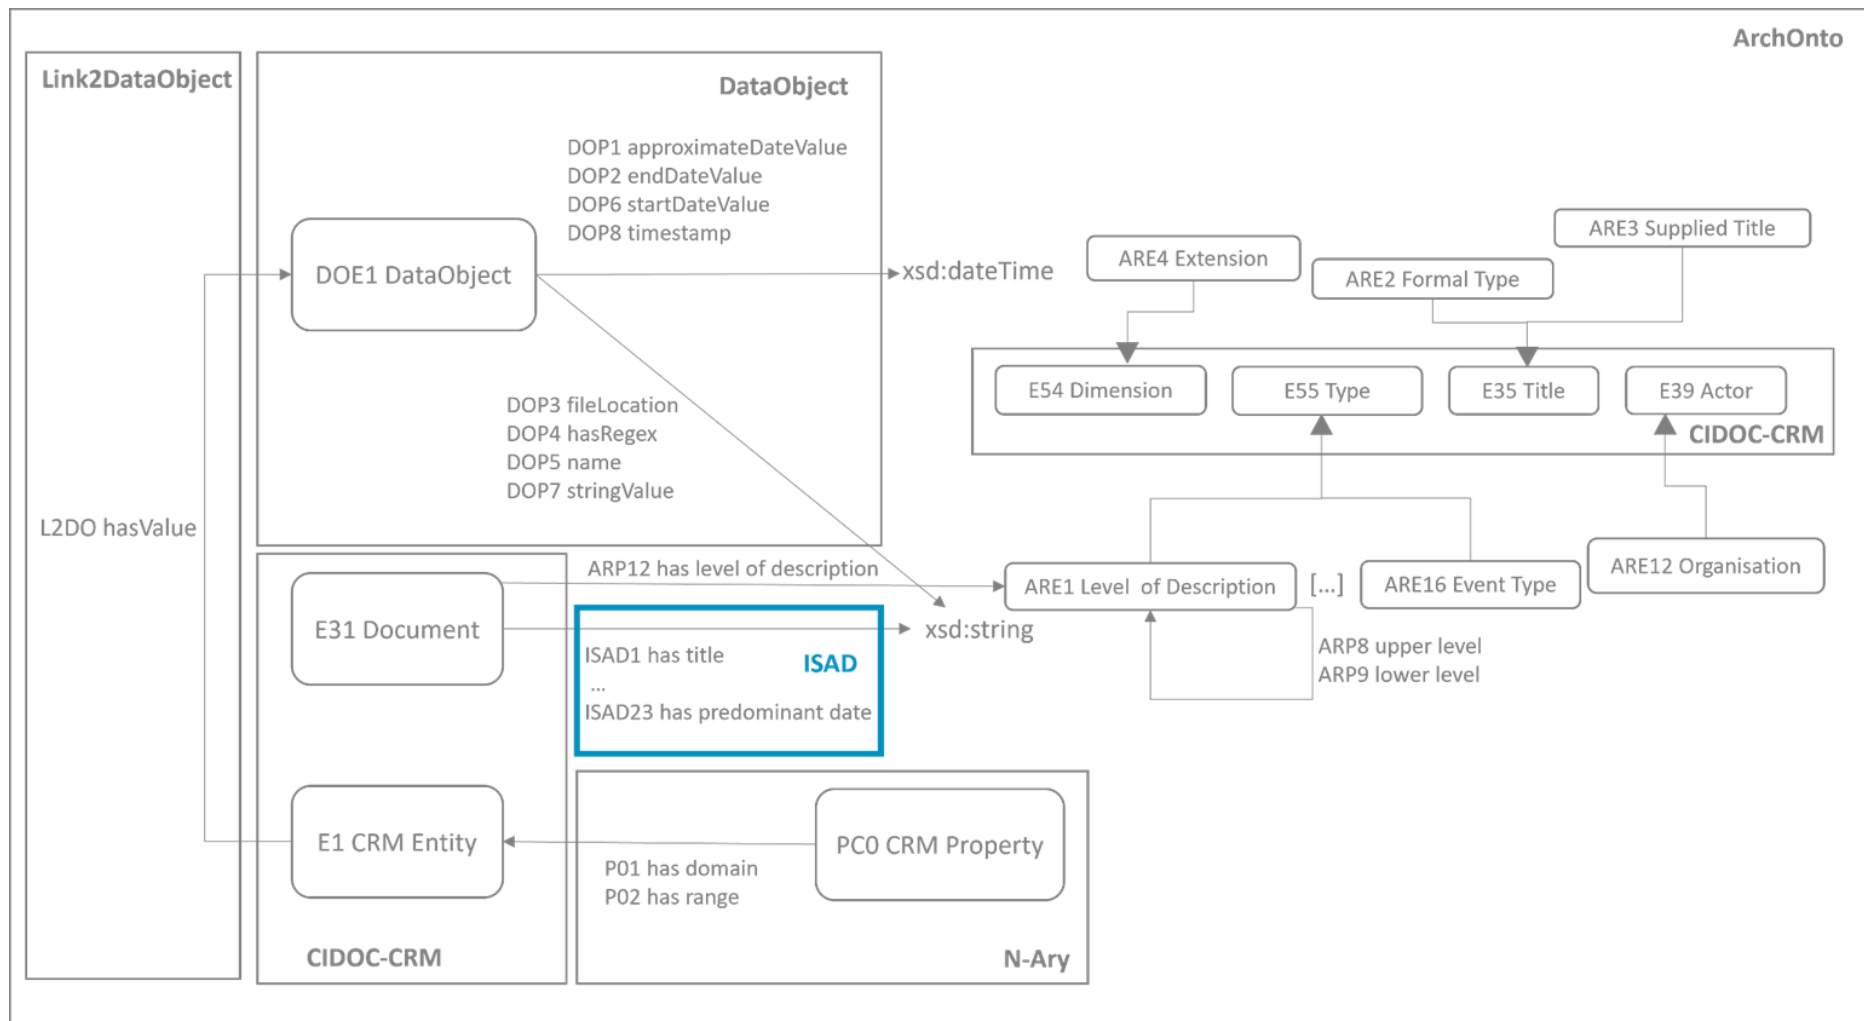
ArchOnto

Link2DataObject

L2DO hasValue

DataObject

DOP1 approximateDateValue
DOP2 endDateValue
DOP6 startDateValue
DOP8 timestamp

DOE1 DataObject

xsd:dateTime

DOP3 fileLocation
DOP4 hasRegex
DOP5 name
DOP7 stringValue

ARE4 Extension

ARE2 Formal Type

ARE3 Supplied Title

E54 Dimension

E55 Type

E35 Title

E39 Actor

CIDOC-CRM

ARP12 has level of description

E31 Document

xsd:string

ISAD1 has title
...
ISAD23 has predominant date

ISAD

ARE1 Level of Description

[...]

ARE16 Event Type

ARE12 Organisation

ARP8 upper level
ARP9 lower level

E1 CRM Entity

P01 has domain
P02 has range

PC0 CRM Property

CIDOC-CRM

N-Ary